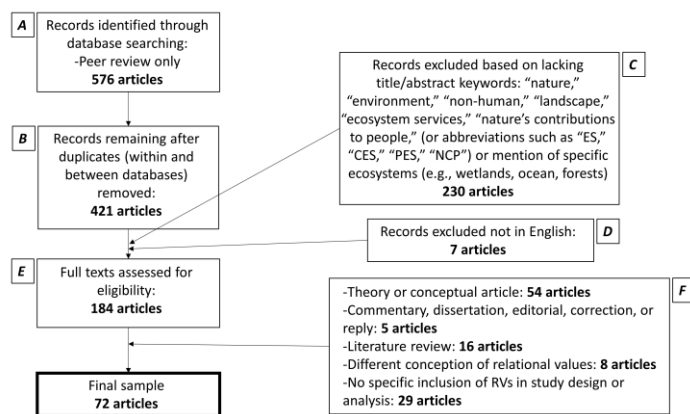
A

Records identified through database searching:
-Peer review only
**576 articles**

B

Records remaining after duplicates (within and between databases) removed:
**421 articles**

Records excluded based on lacking title/abstract keywords: "nature," "environment," "non-human," "landscape," "ecosystem services," "nature's contributions to people," (or abbreviations such as "ES," "CES," "PES," "NCP") or mention of specific ecosystems (e.g., wetlands, ocean, forests)
**230 articles**

C

Records excluded not in English:
**7 articles**

D

E

Full texts assessed for eligibility:
**184 articles**

-Theory or conceptual article: **54 articles**
-Commentary, dissertation, editorial, correction, or reply: **5 articles**
-Literature review: **16 articles**
-Different conception of relational values: **8 articles**
-No specific inclusion of RVs in study design or analysis: **29 articles**

F

Final sample
**72 articles**